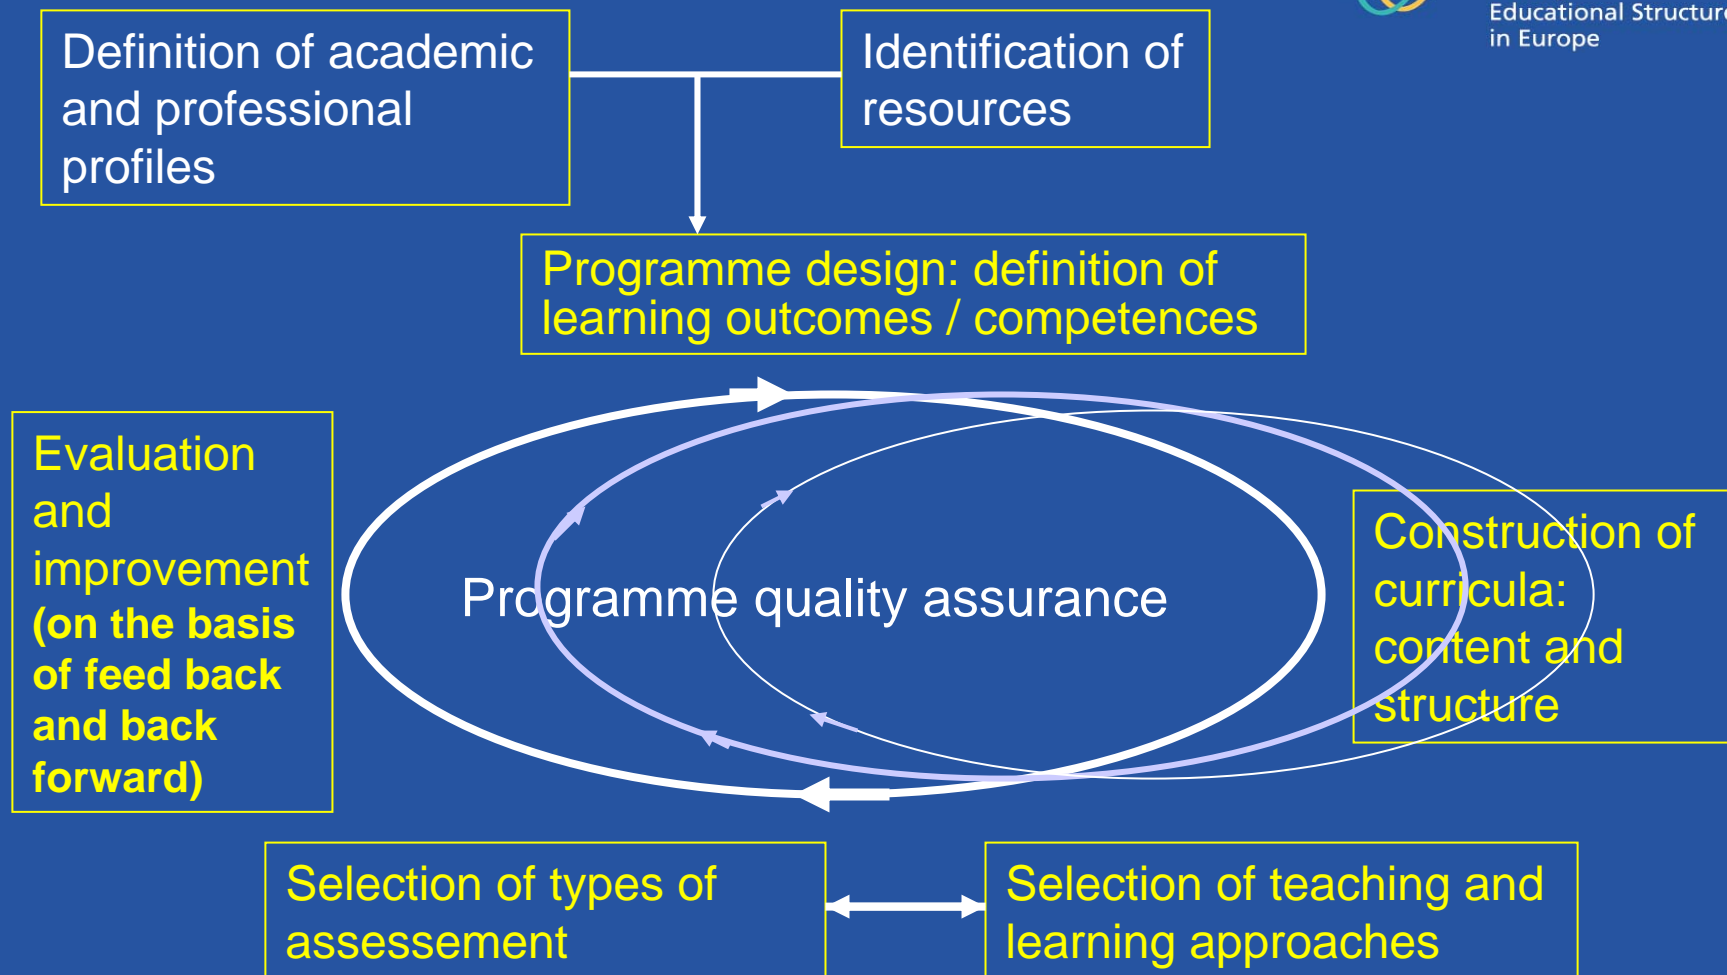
Educational Structur
in Europe

Definition of academic and professional profiles

Identification of resources

Programme design: definition of learning outcomes / competences

Evaluation and improvement (on the basis of feed back and back forward)

Programme quality assurance

Construction of curricula: content and structure

Selection of types of assessement

Selection of teaching and learning approaches